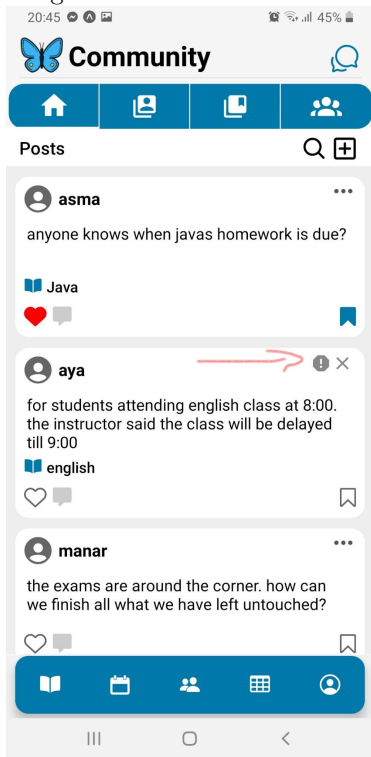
20:45 45%

Community

Posts

asma

anyone knows when javas homework is due?

Java

aya

for students attending english class at 8:00. the instructor said the class will be delayed till 9:00

english

manar

the exams are around the corner. how can we finish all what we have left untouched?